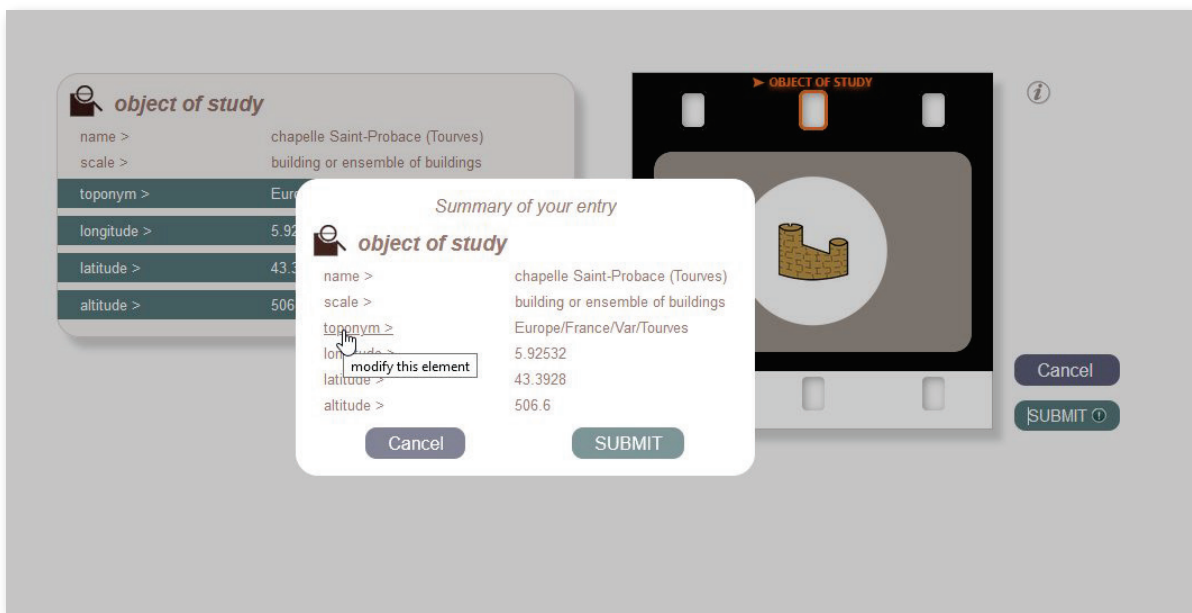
object of study
name > chapelle Saint-Probace (Tourves)
scale > building or ensemble of buildings
toponym > Eur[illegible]
longitude > 5.92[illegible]
latitude > 43.3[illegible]
altitude > 506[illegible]

➤ OBJECT OF STUDY

Summary of your entry

object of study

name > chapelle Saint-Probace (Tourves)
scale > building or ensemble of buildings
toponym > Europe/France/Var/Tourves
lon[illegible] > 5.92532
latitude > 43.3928
altitude > 506.6

modify this element

Cancel
SUBMIT

Cancel
SUBMIT